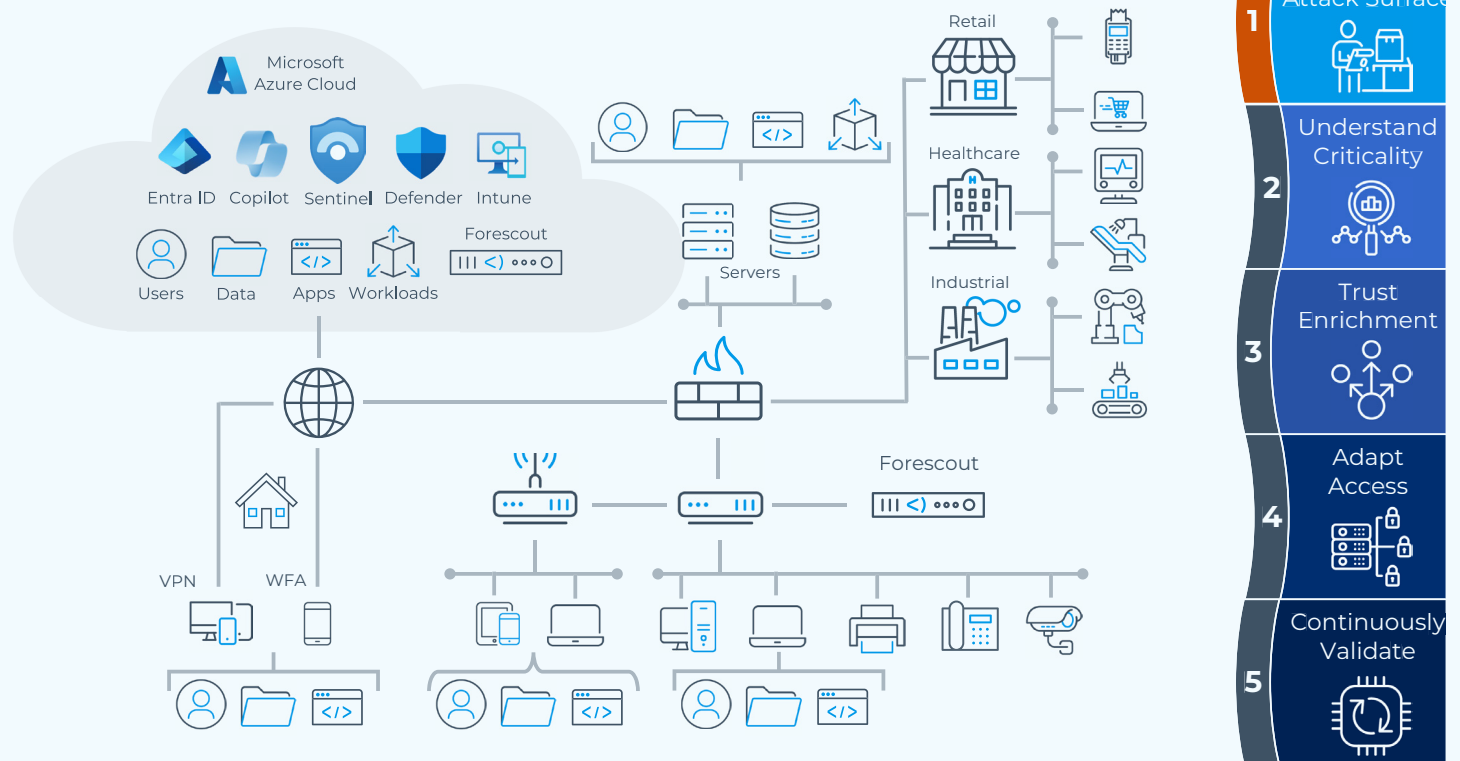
Microsoft Azure Cloud

Entra ID Copilot Sentinel Defender Intune

Forescout

Users Data Apps Workloads

Servers

Retail

Healthcare

Industrial

Forescout

VPN WFA

1 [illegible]

2 Understand Criticality

3 Trust Enrichment

4 Adapt Access

5 Continuously Validate